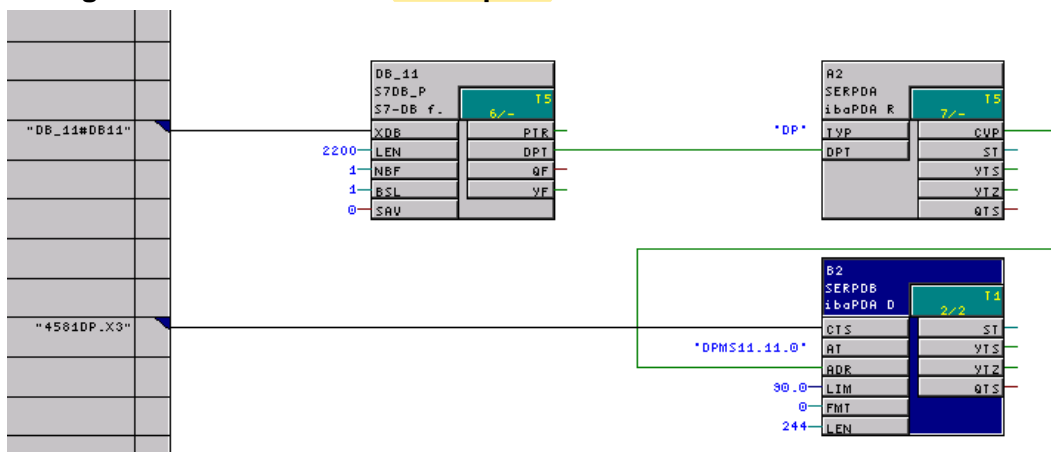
"DB_11#DB11"

"4581DP.X3"

DB_11
S7DB_P
S7-DB f.
T5
6/-
2200 LEN
1 NBF
1 BSL
0 SAV
XDB
PTR
DPT
QF
YF

A2
SERPDA
ibaPDA R
T5
7/-
"DP" TYP
DPT
CVP
ST
YTS
YTZ
QTS

B2
SERPDB
ibaPDA D
T1
2/2
CTS
"DPMS11.11.0" AT
ADR
90.0 LIM
0 FMT
244 LEN
ST
YTS
YTZ
QTS